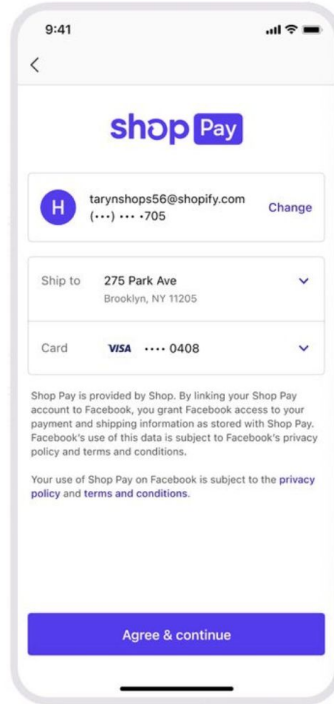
9:41

<

shop Pay

H tarynshops56@shopify.com
(•••) ••• •705
Change

Ship to 275 Park Ave
Brooklyn, NY 11205

Card VISA •••• 0408

Shop Pay is provided by Shop. By linking your Shop Pay account to Facebook, you grant Facebook access to your payment and shipping information as stored with Shop Pay. Facebook's use of this data is subject to Facebook's privacy policy and terms and conditions.

Your use of Shop Pay on Facebook is subject to the privacy policy and terms and conditions.

Agree & continue